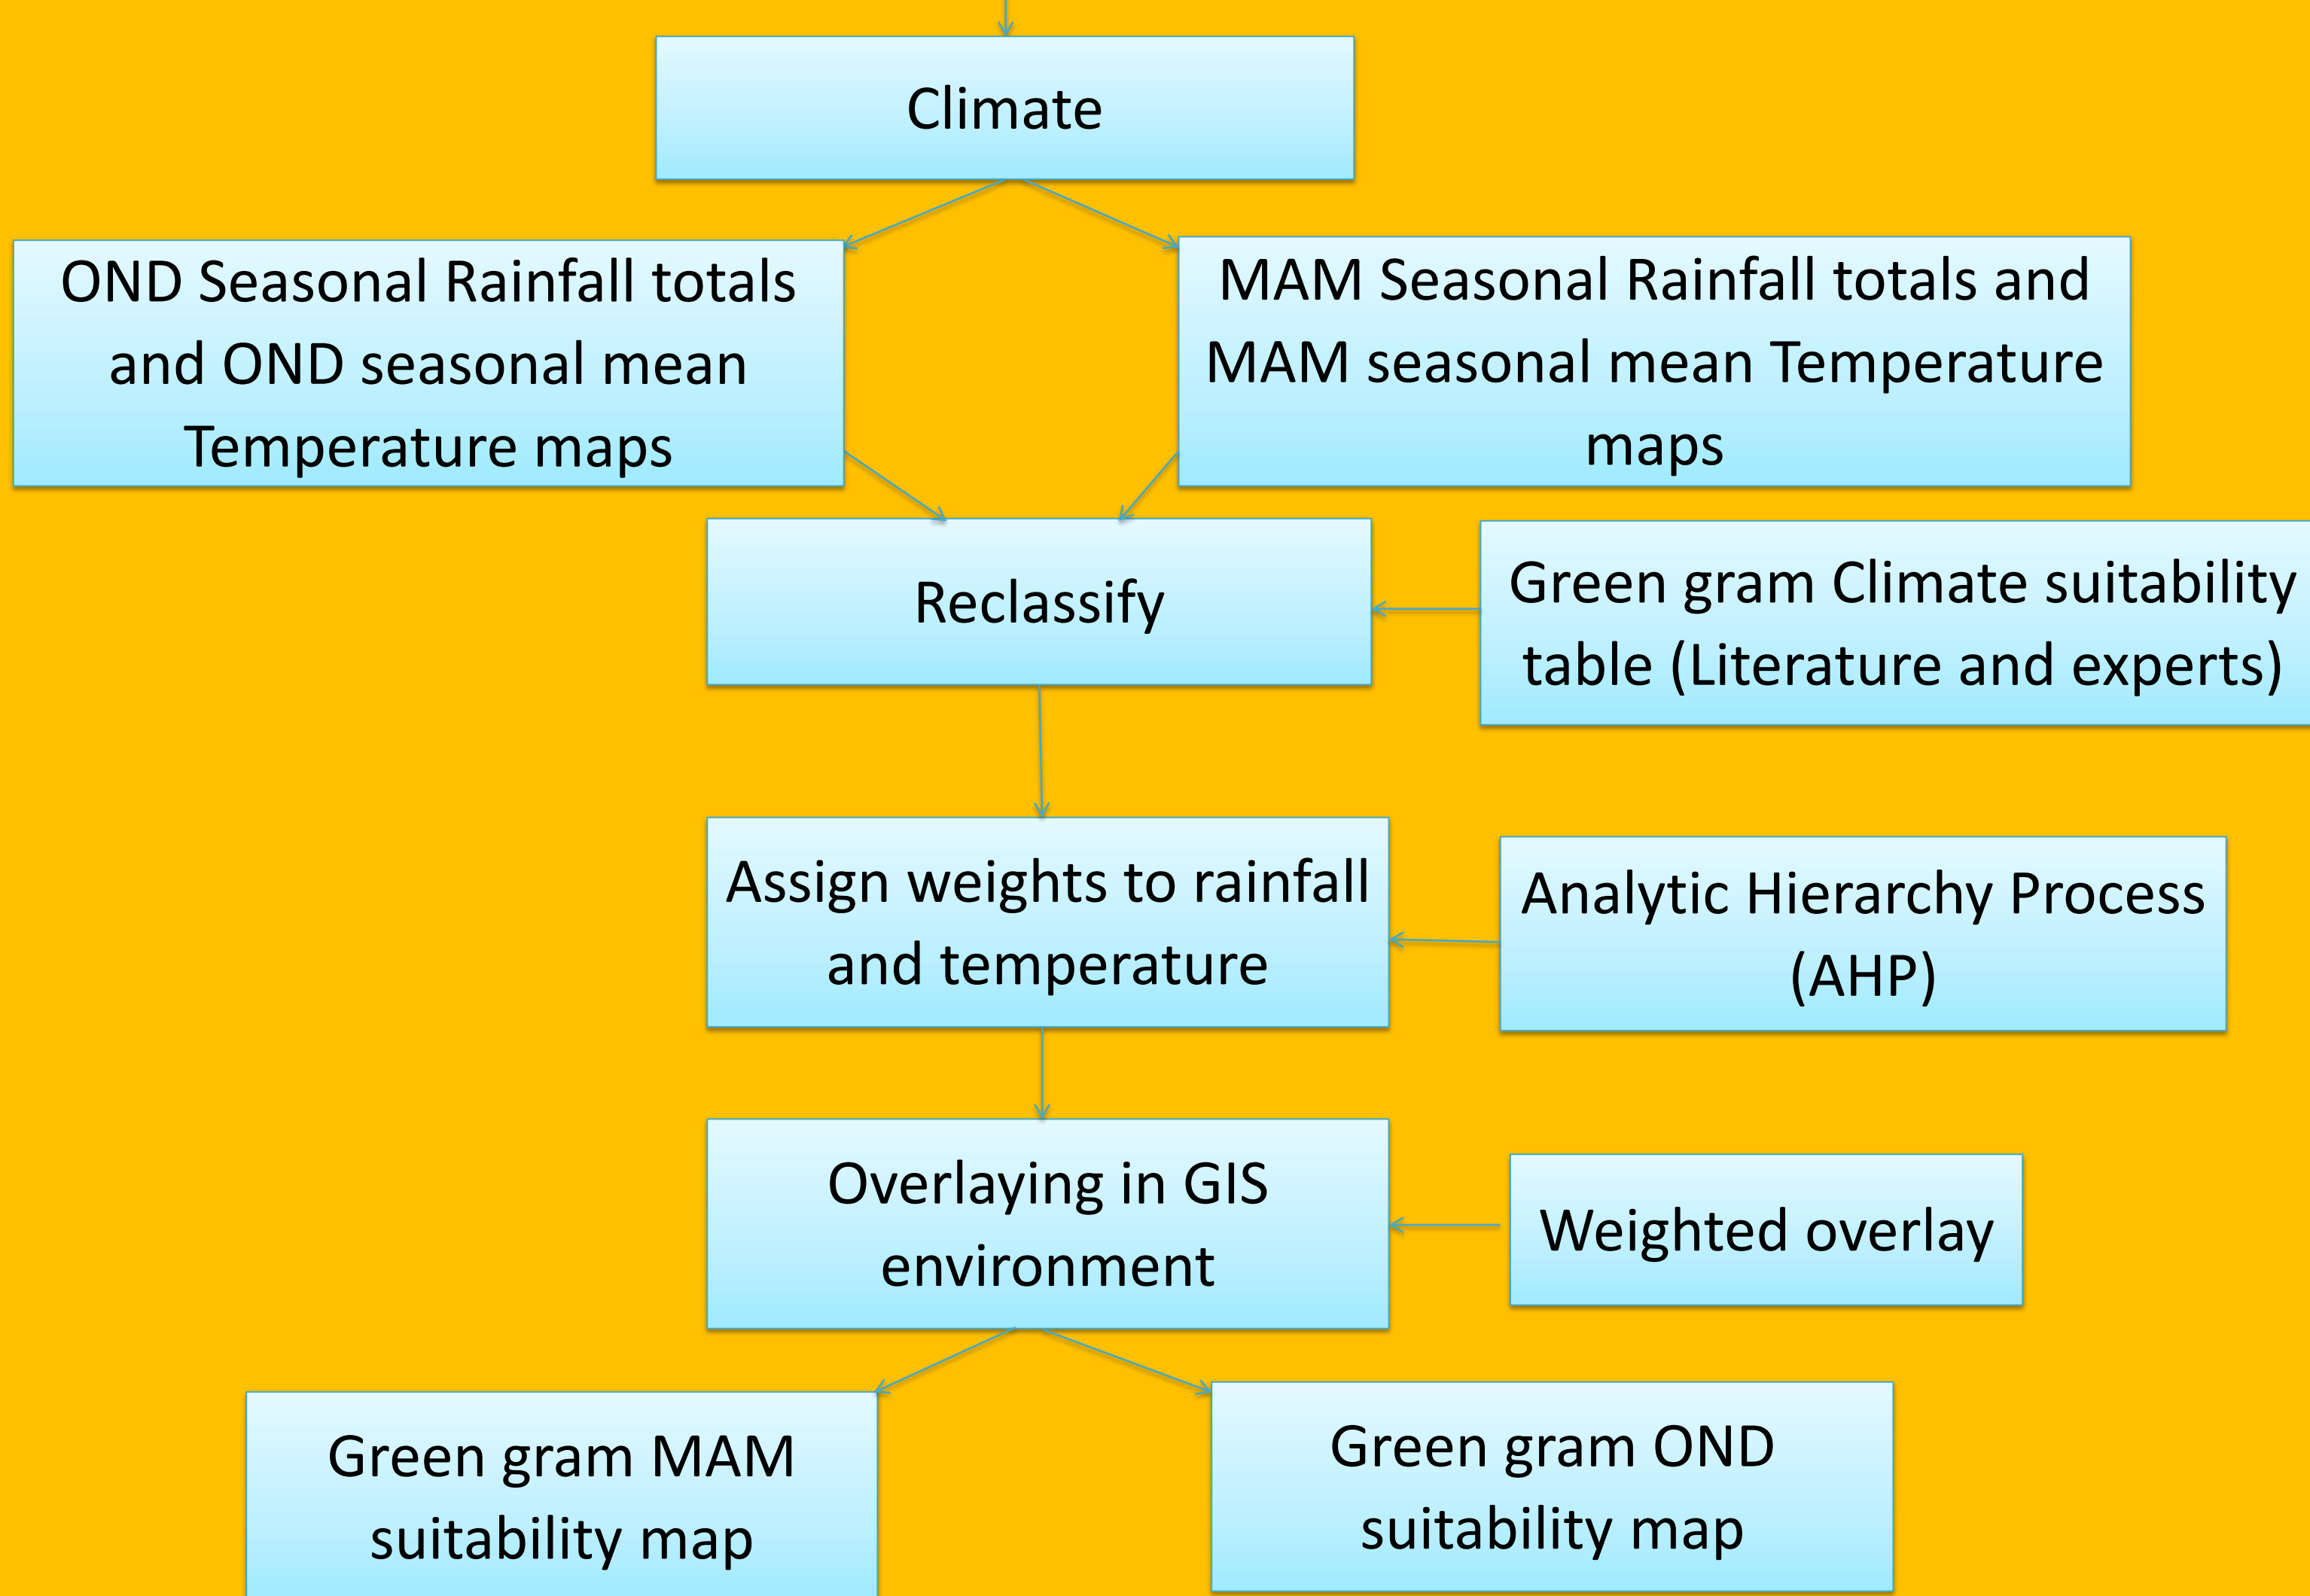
Climate

OND Seasonal Rainfall totals and OND seasonal mean Temperature maps

MAM Seasonal Rainfall totals and MAM seasonal mean Temperature maps

Reclassify

Green gram Climate suitability table (Literature and experts)

Assign weights to rainfall and temperature

Analytic Hierarchy Process (AHP)

Overlaying in GIS environment

Weighted overlay

Green gram MAM suitability map

Green gram OND suitability map